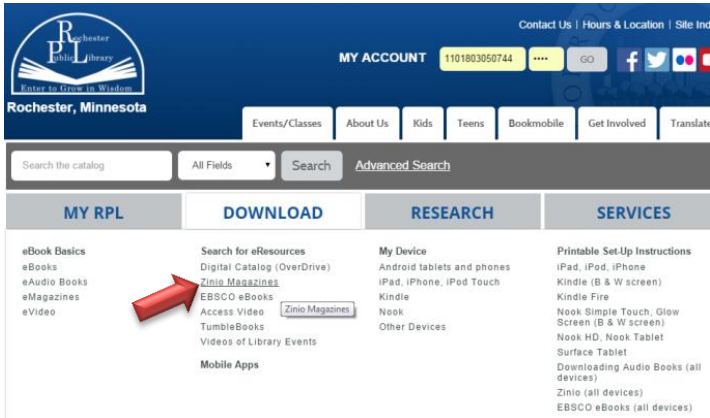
Rochester Public Library
Enter to Grow in Wisdom

Rochester, Minnesota

Contact Us | Hours & Location | Site Ind

MY ACCOUNT 1101803050744 •••• GO

Events/Classes | About Us | Kids | Teens | Bookmobile | Get Involved | Translate

Search the catalog | All Fields | Search | Advanced Search

MY RPL | DOWNLOAD | RESEARCH | SERVICES

eBook Basics
eBooks
eAudio Books
eMagazines
eVideo

Search for eResources
Digital Catalog (OverDrive)
Zinio Magazines
EBSCO eBooks
Access Video
TumbleBooks
Videos of Library Events

Zinio Magazines

Mobile Apps

My Device
Android tablets and phones
iPad, iPhone, iPod Touch
Kindle
Nook
Other Devices

Printable Set-Up Instructions
iPad, iPod, iPhone
Kindle (B & W screen)
Kindle Fire
Nook Simple Touch, Glow Screen (B & W screen)
Nook HD, Nook Tablet
Surface Tablet
Downloading Audio Books (all devices)
Zinio (all devices)
EBSCO eBooks (all devices)